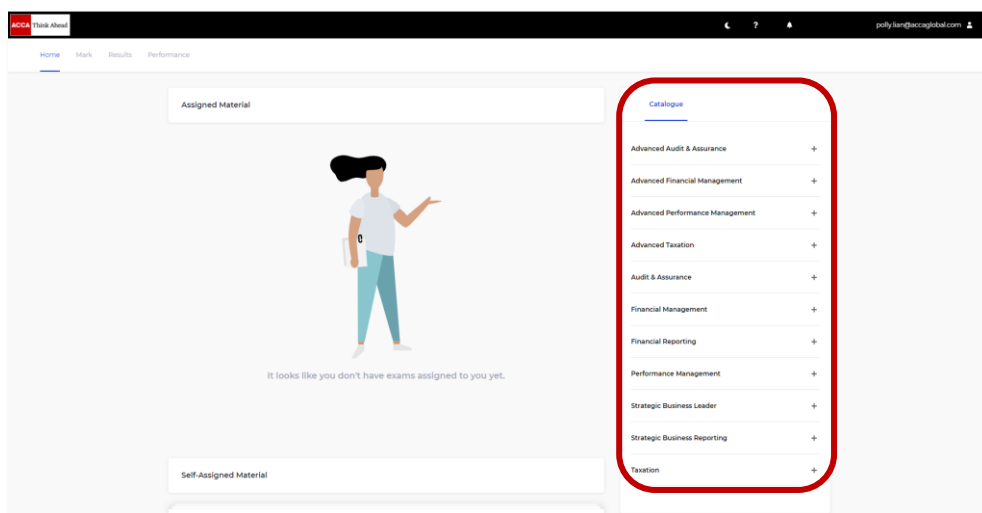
ACCA Think Ahead

? polly.lian@accaglobal.com

Home Mark Results Performance

Assigned Material

It looks like you don't have exams assigned to you yet.

Self-Assigned Material

Catalogue

Advanced Audit & Assurance +

Advanced Financial Management +

Advanced Performance Management +

Advanced Taxation +

Audit & Assurance +

Financial Management +

Financial Reporting +

Performance Management +

Strategic Business Leader +

Strategic Business Reporting +

Taxation +